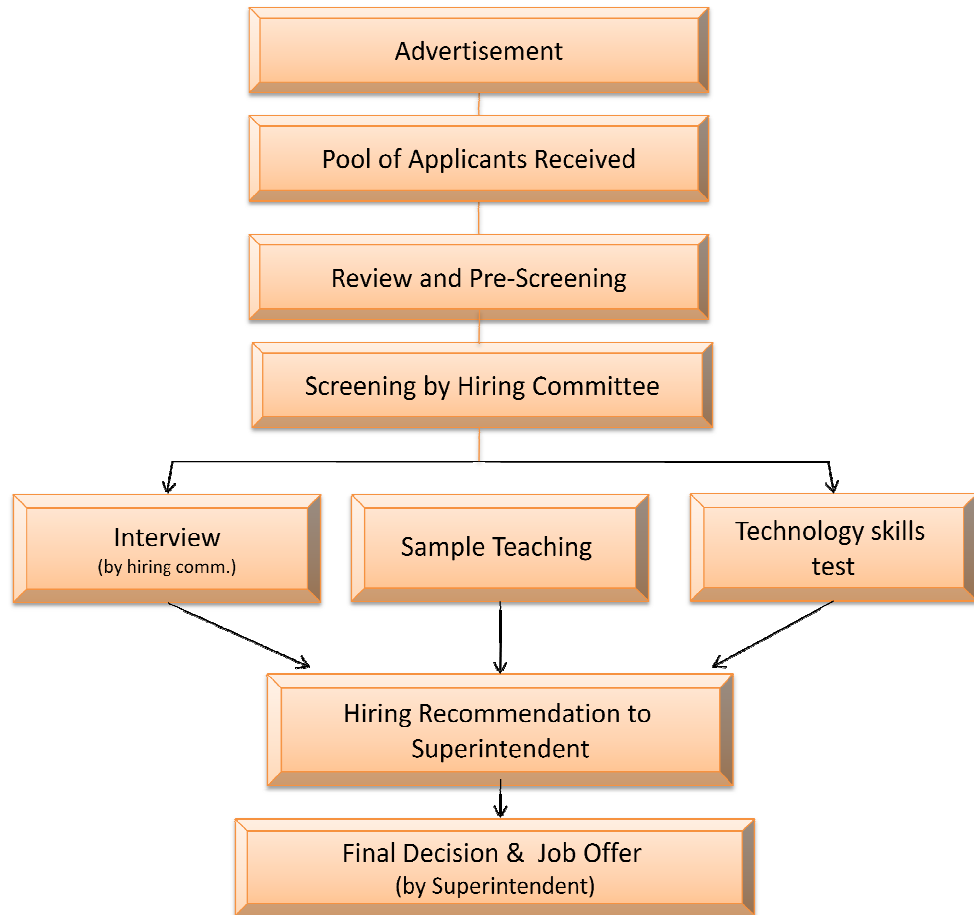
Advertisement

Pool of Applicants Received

Review and Pre-Screening

Screening by Hiring Committee

Interview
(by hiring comm.)

Sample Teaching

Technology skills test

Hiring Recommendation to Superintendent

Final Decision & Job Offer
(by Superintendent)